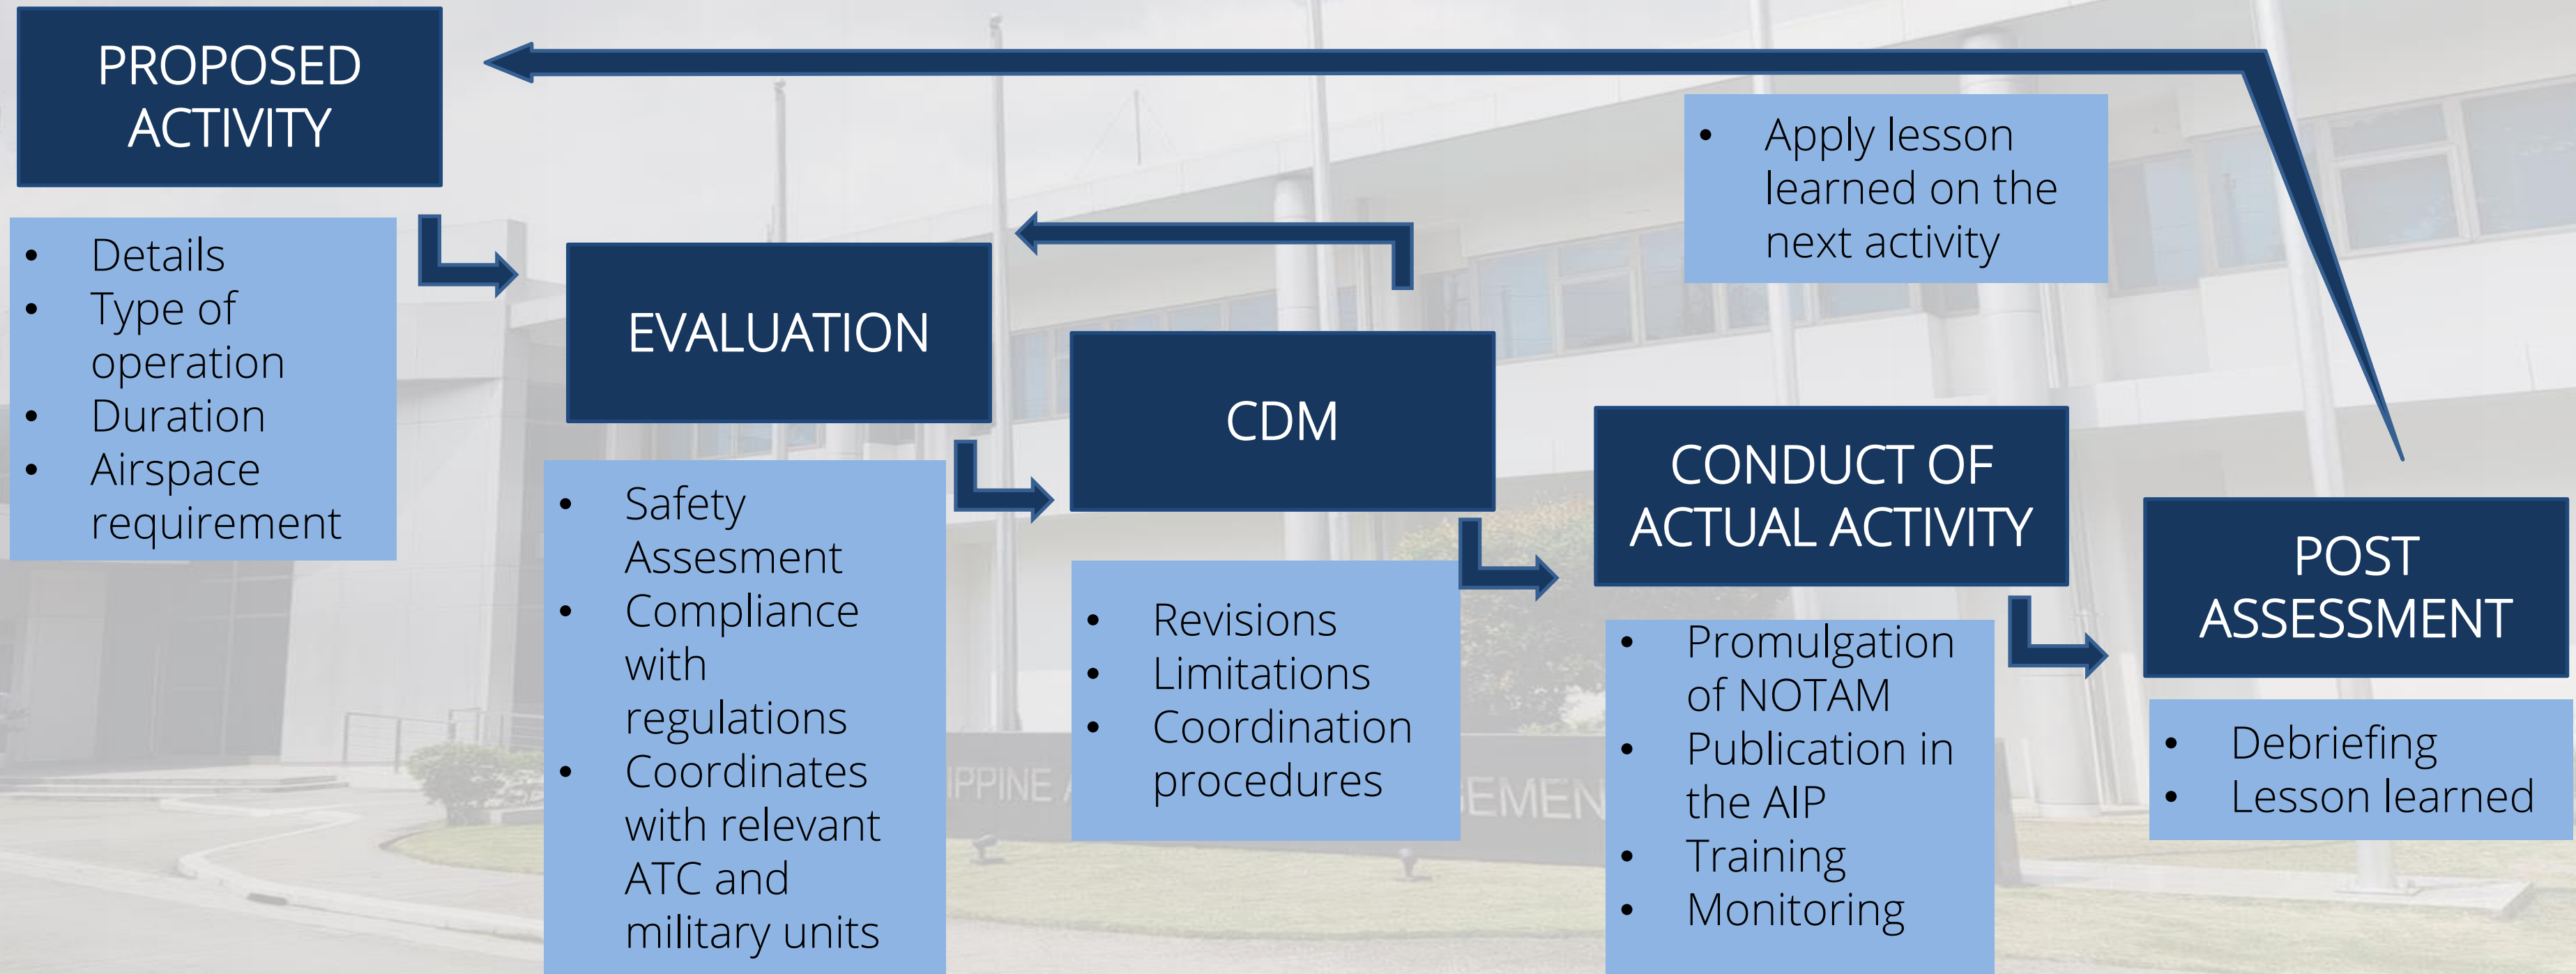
PROPOSED ACTIVITY

- Details
- Type of operation
- Duration
- Airspace requirement

EVALUATION

- Safety Assesment
- Compliance with regulations
- Coordinates with relevant ATC and military units

CDM

- Revisions
- Limitations
- Coordination procedures

- Apply lesson learned on the next activity

CONDUCT OF ACTUAL ACTIVITY

- Promulgation of NOTAM
- Publication in the AIP
- Training
- Monitoring

POST ASSESSMENT

- Debriefing
- Lesson learned

IPPINE
EMEN